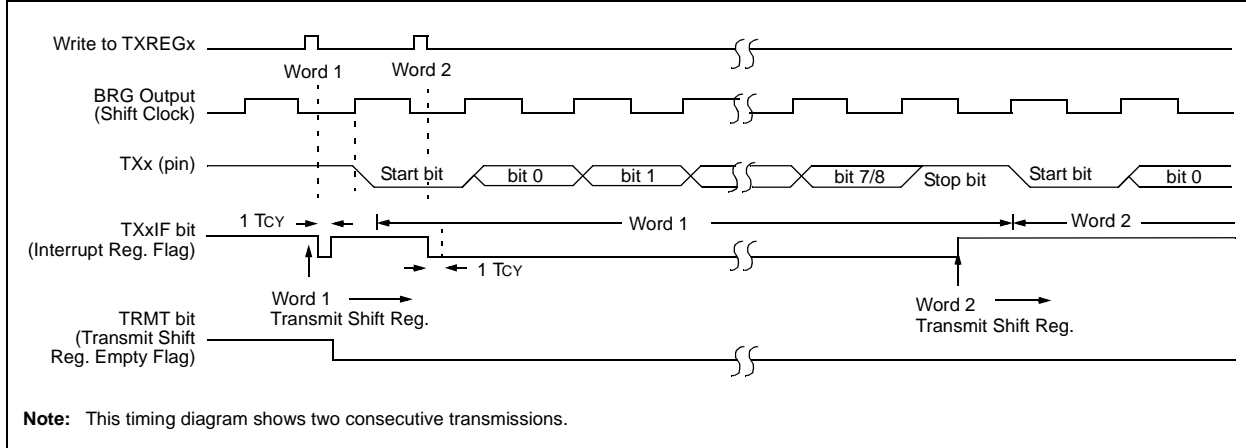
Write to TXREGx

Word 1

Word 2

BRG Output (Shift Clock)

TXx (pin)

Start bit

bit 0

bit 1

bit 7/8

Stop bit

Start bit

bit 0

TXxIF bit (Interrupt Reg. Flag)

1 TCY

Word 1

Word 2

1 TCY

Word 1 Transmit Shift Reg.

Word 2 Transmit Shift Reg.

TRMT bit (Transmit Shift Reg. Empty Flag)

**Note:** This timing diagram shows two consecutive transmissions.